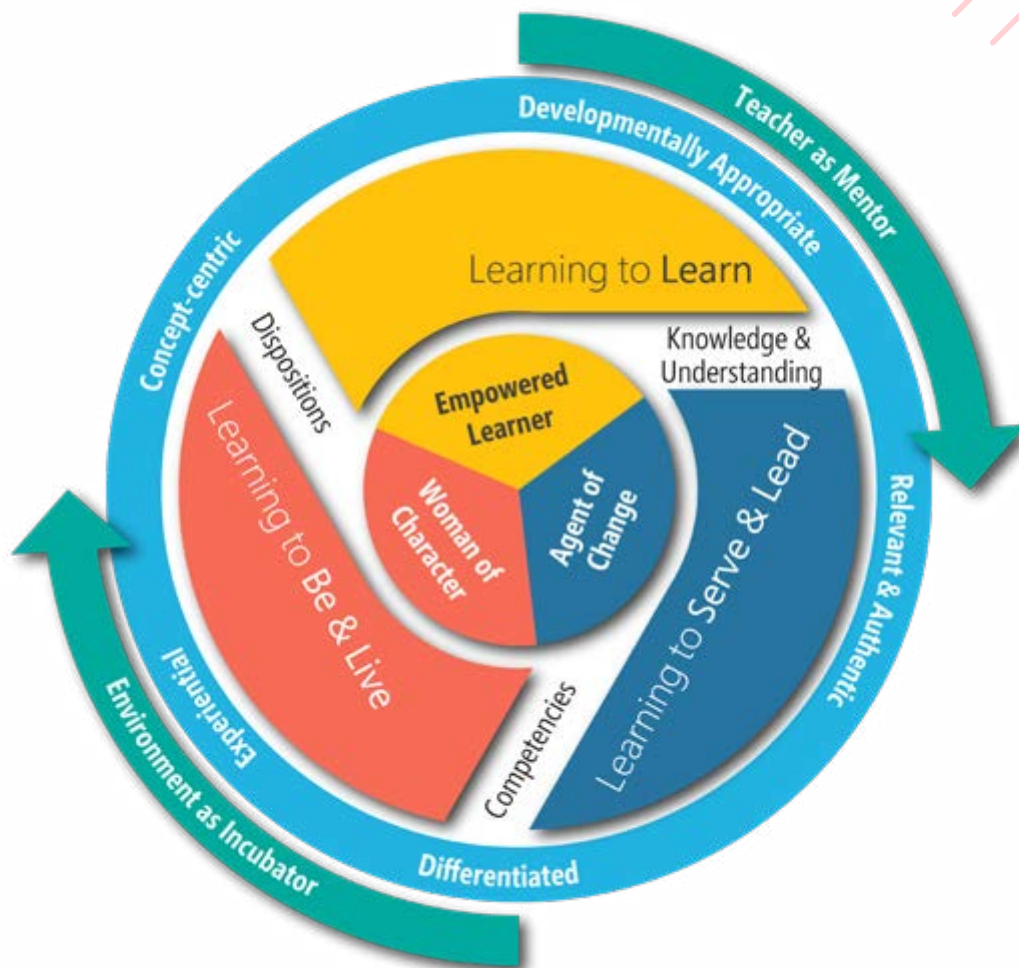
Teacher as Mentor

Developmentally Appropriate

Concept-centric

Learning to Learn

Dispositions

Knowledge & Understanding

Empowered Learner

Woman of Character

Agent of Change

Learning to Be & Live

Learning to Serve & Lead

Relevant & Authentic

Competencies

Experiential

Differentiated

Environment as Incubator